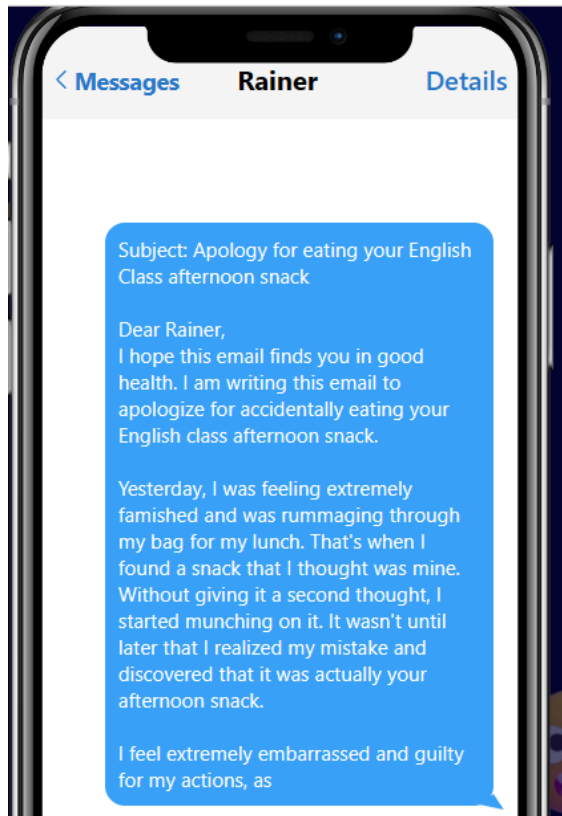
< Messages Rainer Details

Subject: Apology for eating your English Class afternoon snack

Dear Rainer,
I hope this email finds you in good health. I am writing this email to apologize for accidentally eating your English class afternoon snack.

Yesterday, I was feeling extremely famished and was rummaging through my bag for my lunch. That's when I found a snack that I thought was mine. Without giving it a second thought, I started munching on it. It wasn't until later that I realized my mistake and discovered that it was actually your afternoon snack.

I feel extremely embarrassed and guilty for my actions, as